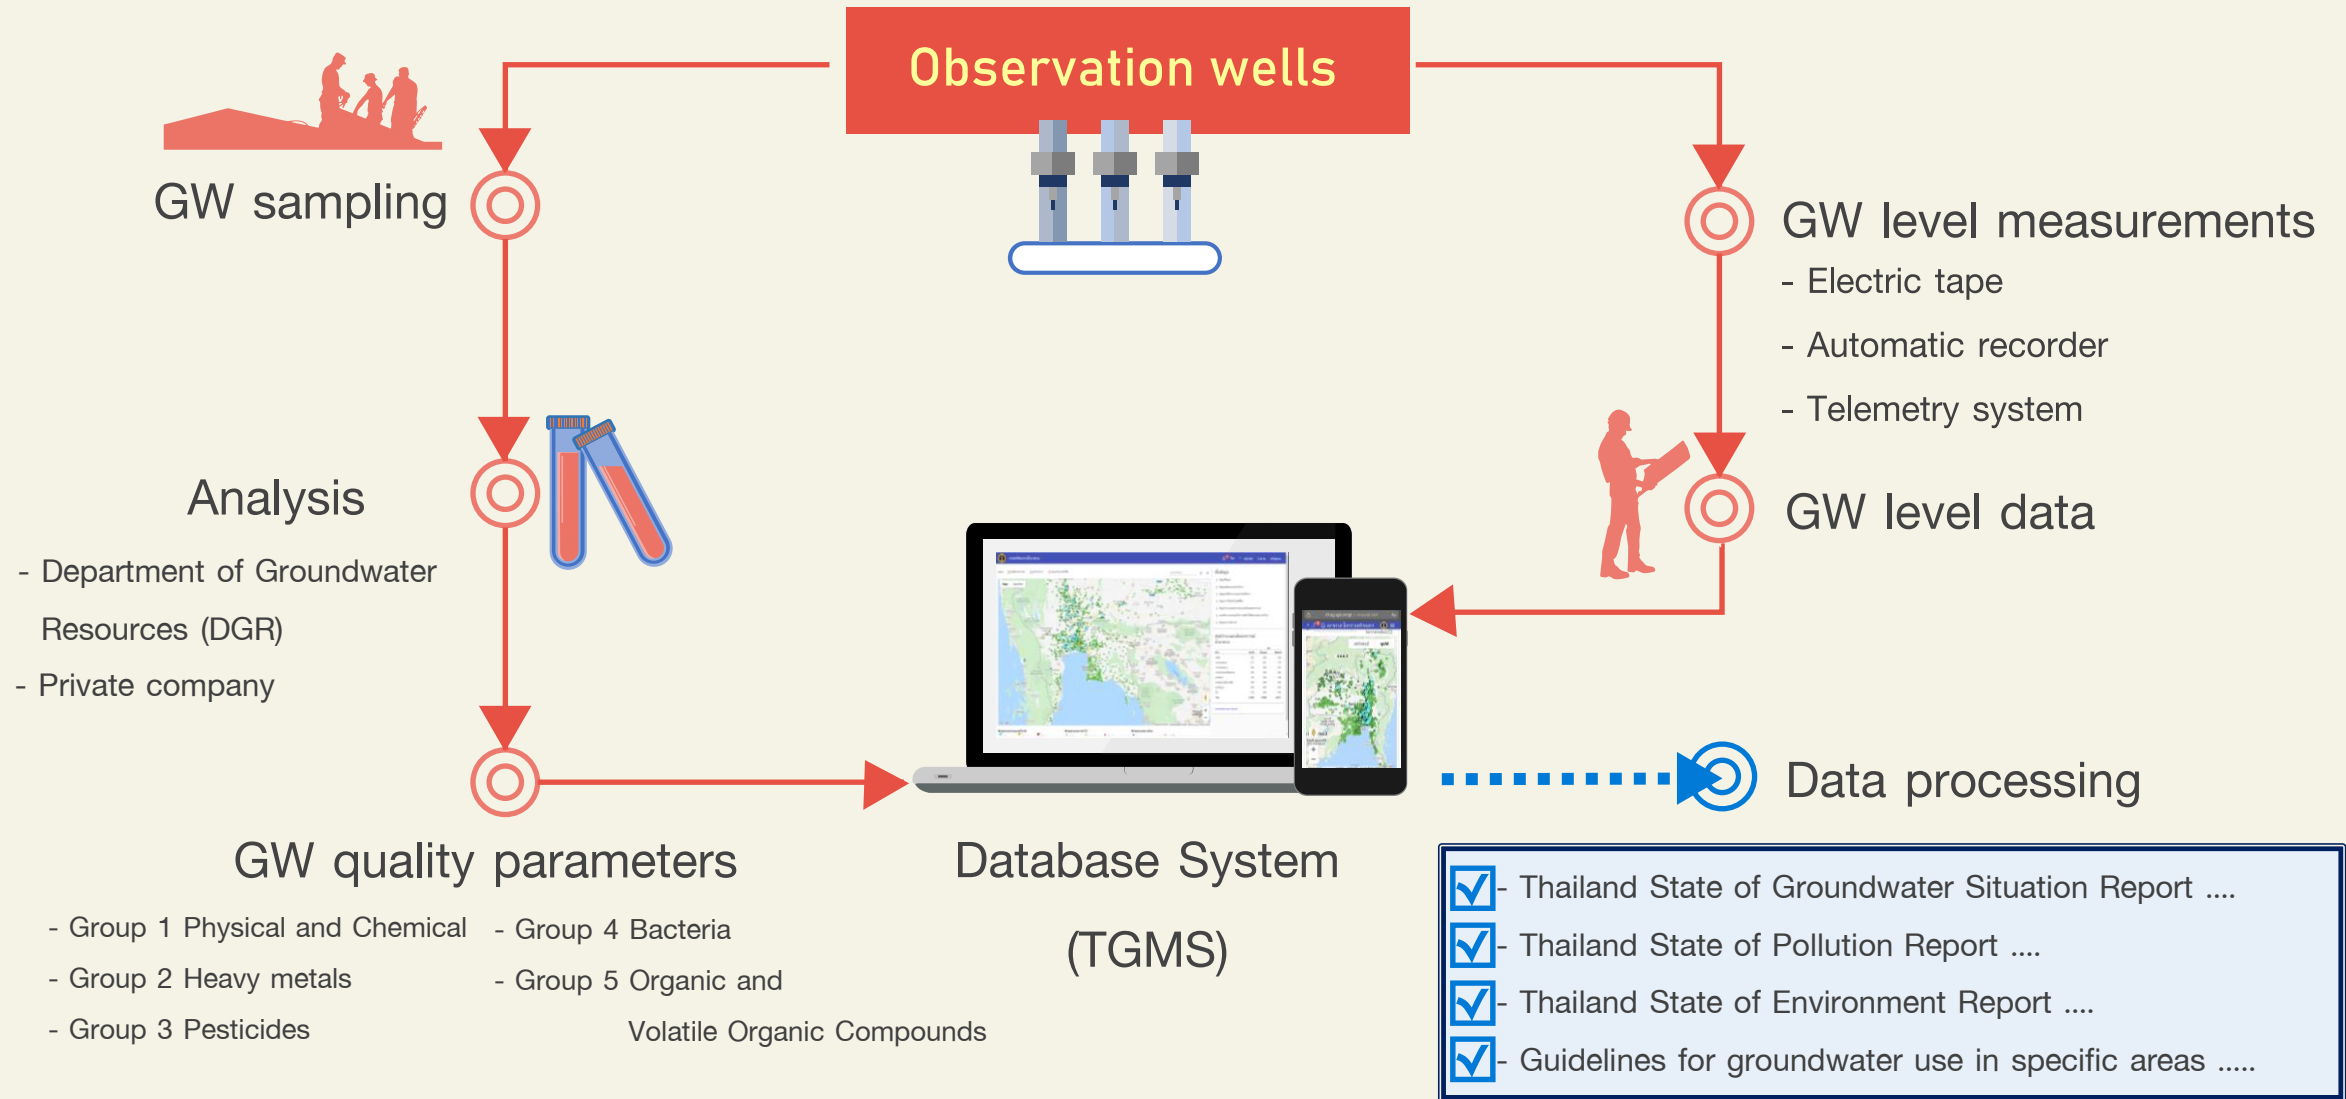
Observation wells

GW sampling

GW level measurements
- Electric tape
- Automatic recorder
- Telemetry system

Analysis
- Department of Groundwater Resources (DGR)
- Private company

GW level data

Data processing

GW quality parameters
- Group 1 Physical and Chemical
- Group 2 Heavy metals
- Group 3 Pesticides
- Group 4 Bacteria
- Group 5 Organic and Volatile Organic Compounds

Database System (TGMS)

- Thailand State of Groundwater Situation Report ....
- Thailand State of Pollution Report ....
- Thailand State of Environment Report ....
- Guidelines for groundwater use in specific areas .....